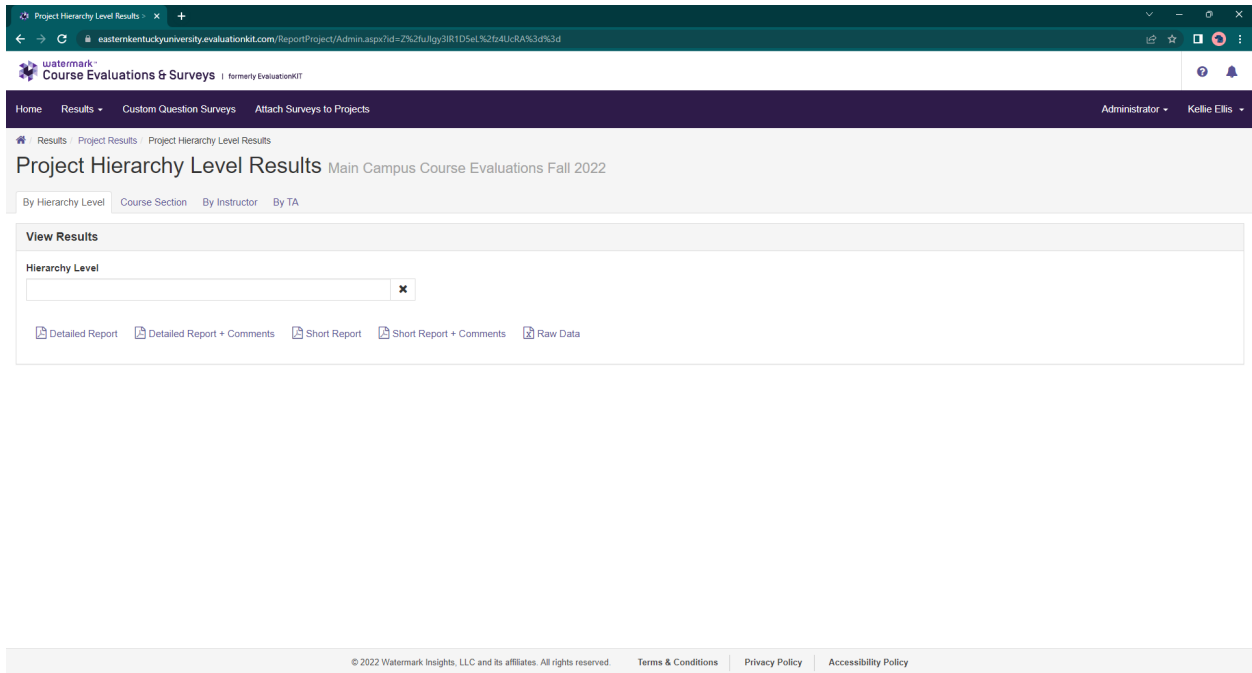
Project Hierarchy Level Results > ×

easternkentuckyuniversity.evaluationkit.com/ReportProject/Admin.aspx?id=Z%2fuJlgy3lR1D5eL%2fz4UcRA%3d%3d

watermark
Course Evaluations & Surveys | formerly EvaluationKIT

Home Results Custom Question Surveys Attach Surveys to Projects Administrator Kellie Ellis

Results / Project Results / Project Hierarchy Level Results

Project Hierarchy Level Results Main Campus Course Evaluations Fall 2022

By Hierarchy Level Course Section By Instructor By TA

View Results

Hierarchy Level

Detailed Report Detailed Report + Comments Short Report Short Report + Comments Raw Data

© 2022 Watermark Insights, LLC and its affiliates. All rights reserved. Terms & Conditions Privacy Policy Accessibility Policy